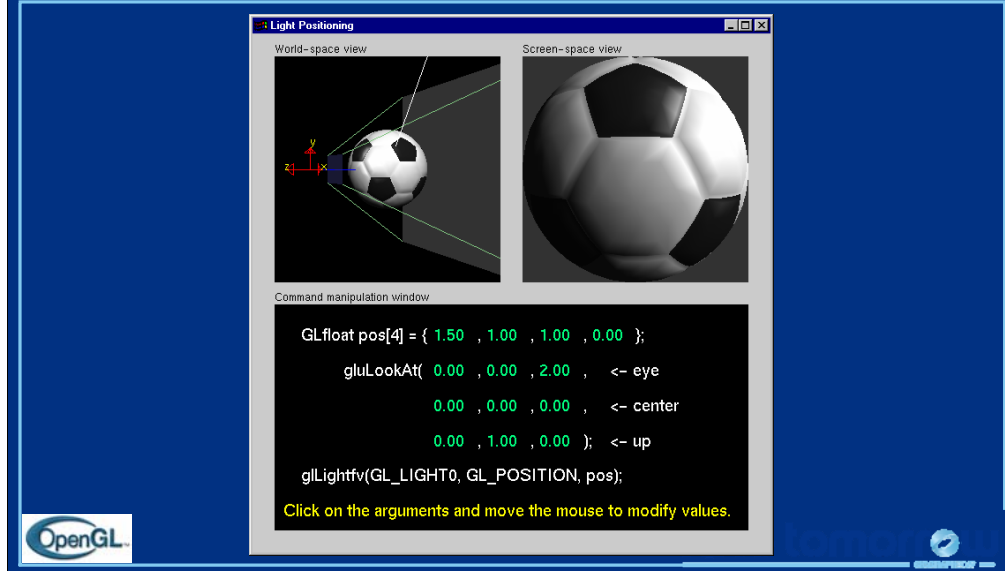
Light Positioning

World-space view

Screen-space view

y
z
x

Command manipulation window

GLfloat pos[4] = { 1.50 , 1.00 , 1.00 , 0.00 };

gluLookAt( 0.00 , 0.00 , 2.00 , <- eye

0.00 , 0.00 , 0.00 , <- center

0.00 , 1.00 , 0.00 ); <- up

glLightfv(GL_LIGHT0, GL_POSITION, pos);

Click on the arguments and move the mouse to modify values.

OpenGL

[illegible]